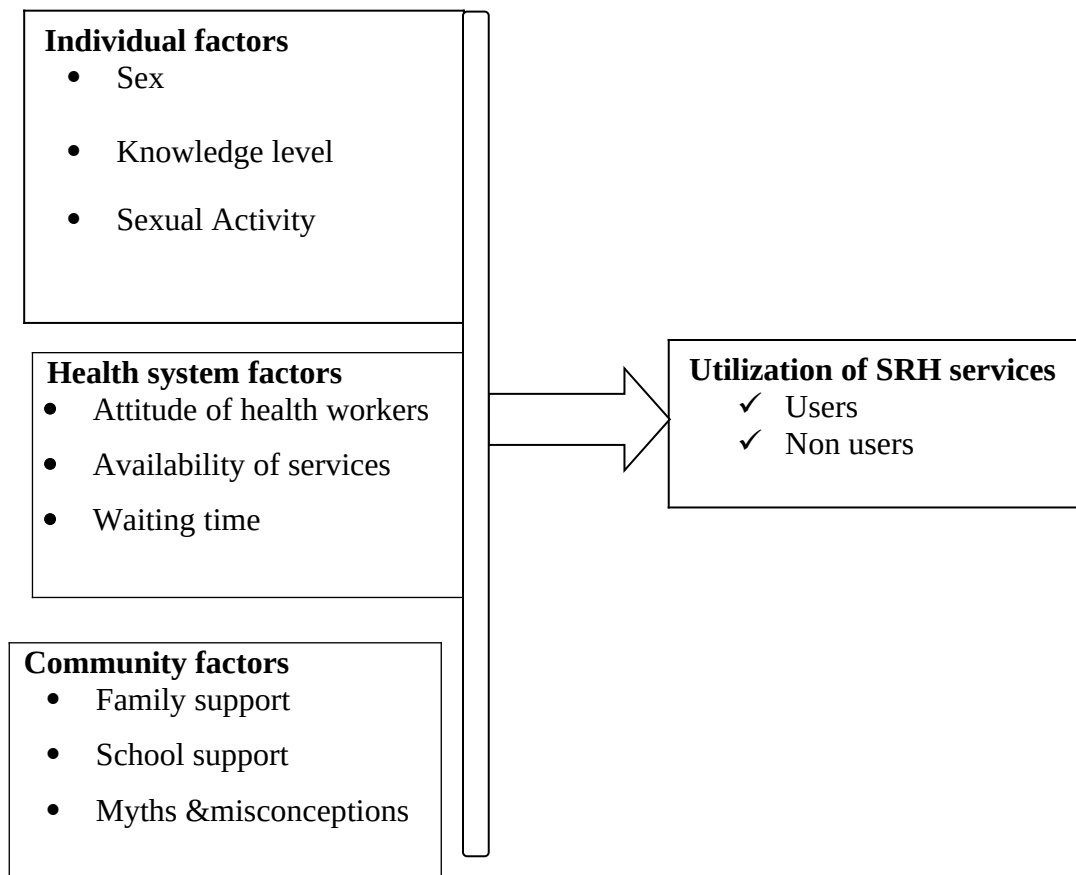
**Individual factors**
- Sex
- Knowledge level
- Sexual Activity

**Health system factors**
- Attitude of health workers
- Availability of services
- Waiting time

**Community factors**
- Family support
- School support
- Myths &misconceptions

**Utilization of SRH services**
✓ Users
✓ Non users